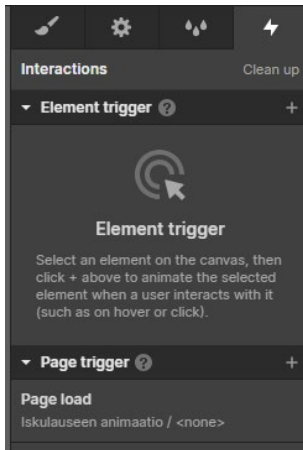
Interactions
Clean up

Element trigger
+

Element trigger

Select an element on the canvas, then click + above to animate the selected element when a user interacts with it (such as on hover or click).

Page trigger
+

Page load
Iskulauseen animaatio / <none>